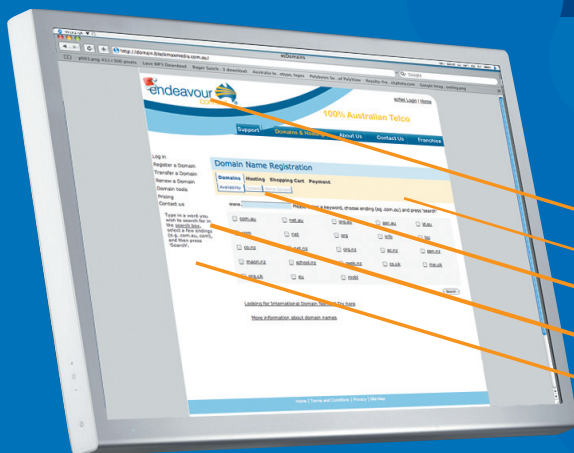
eDomains

http://domain.blackmaxmedia.com.au/

Google

endeavour

100% Australian Telco

Support

Domains & Hosting

About Us

Contact Us

Franchise

Log in
Register a Domain
Transfer a Domain
Renew a Domain
Domain tools
Pricing
Contact us

Type in a word you wish to search for in the search box, select a few endings (e.g. .com.au, com), and then press 'Search'.

Domain Name Registration

Domains

Hosting

Shopping Cart

Payment

Availability

www.

Please enter a keyword, choose ending (eg .com.au) and press 'search'

com.au

net.au

org.au

asn.au

id.au

com

net

org

info

biz

co.nz

net.nz

org.nz

ac.nz

gen.nz

maori.nz

school.nz

geek.nz

co.uk

me.uk

org.uk

eu

mobi

Search

Looking for International Domain Names? Go here

More information about domain names

Home | Terms and Conditions | Privacy | Site Map